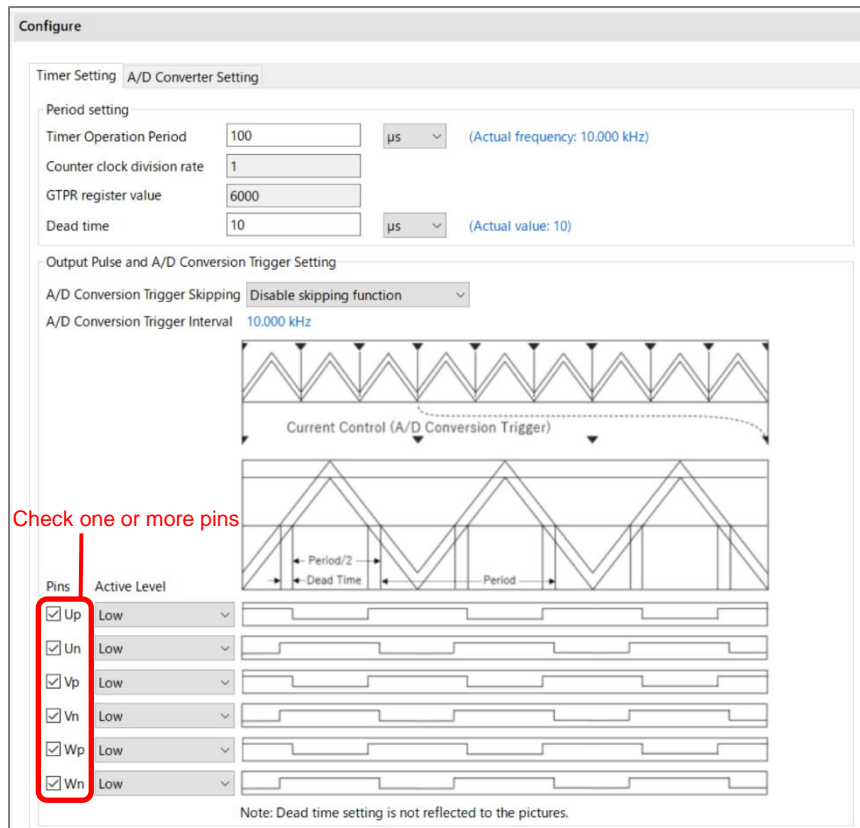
Configure

Timer Setting A/D Converter Setting

Period setting

Timer Operation Period 100 μs (Actual frequency: 10.000 kHz)

Counter clock division rate 1

GTPR register value 6000

Dead time 10 μs (Actual value: 10)

Output Pulse and A/D Conversion Trigger Setting

A/D Conversion Trigger Skipping Disable skipping function

A/D Conversion Trigger Interval 10.000 kHz

Current Control (A/D Conversion Trigger)

Check one or more pins

Period/2

Dead Time

Period

Pins Active Level

Up Low

Un Low

Vp Low

Vn Low

Wp Low

Wn Low

Note: Dead time setting is not reflected to the pictures.